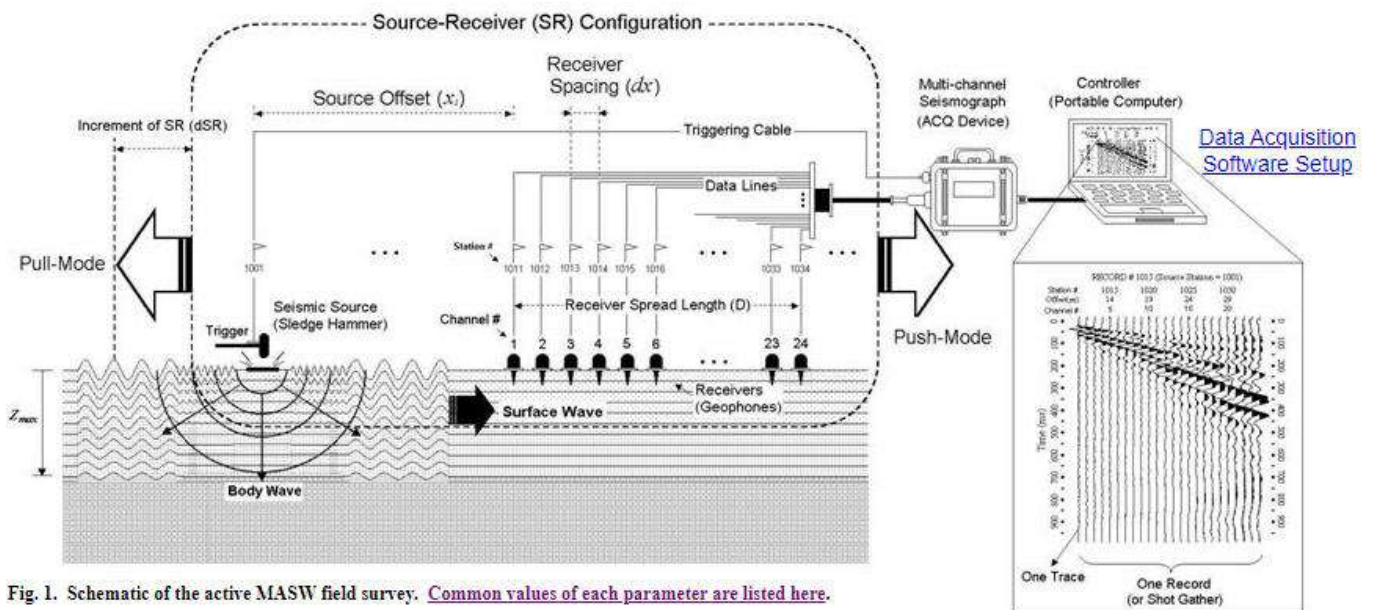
Source-Receiver (SR) Configuration

Receiver Spacing ($dx$)

Source Offset ($x_1$)

Increment of SR (dSR)

Triggering Cable

Multi-channel Seismograph (ACQ Device)

Controller (Portable Computer)

Data Acquisition Software Setup

Data Lines

Pull-Mode

Station #

1001

1011 1012 1013 1014 1015 1016

1033 1034

Receiver Spread Length (D)

Channel #

1 2 3 4 5 6

23 24

Seismic Source (Sledge Hammer)

Trigger

Push-Mode

Receivers (Geophones)

Surface Wave

$Z_{max}$

Body Wave

RECORD # 1013 (Source Station = 1001)

| Station # | 1015 | 1020 | 1025 | 1030 |
|---|---|---|---|---|
| Offset(m) | 14 | 19 | 24 | 29 |
| Channel # | 5 | 10 | 15 | 20 |

Time (ms)

0 100 200 300 400 500 600 700 800 900

One Trace

One Record (or Shot Gather)

Fig. 1. Schematic of the active MASW field survey. Common values of each parameter are listed here.